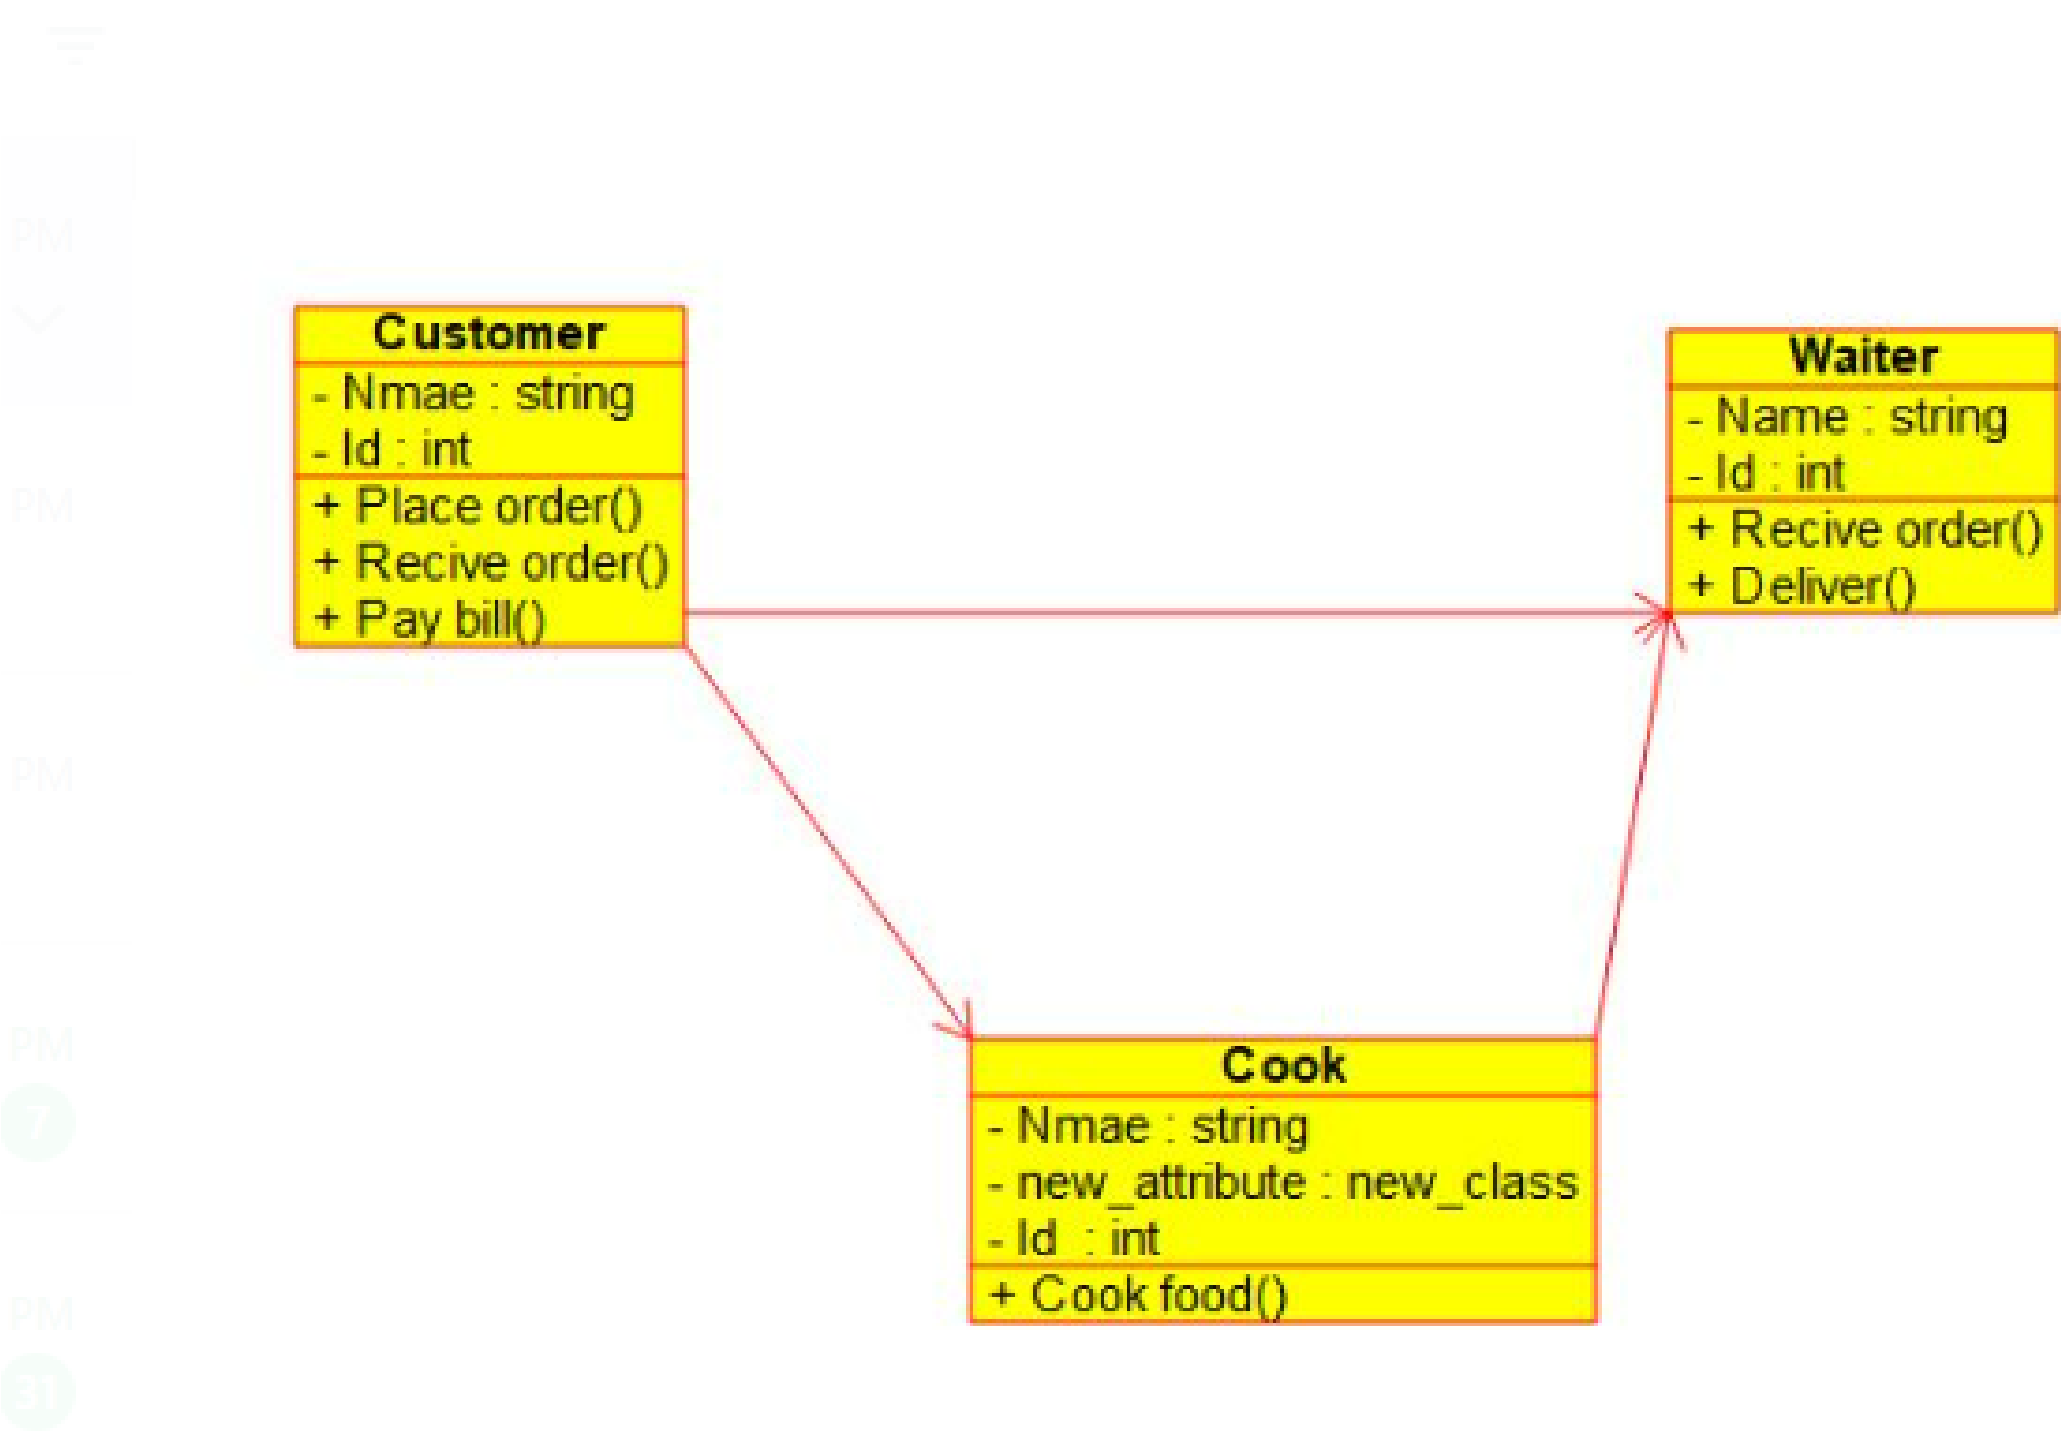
Customer
- Nmae : string
- Id : int
+ Place order()
+ Recive order()
+ Pay bill()

Waiter
- Name : string
- Id : int
+ Recive order()
+ Deliver()

Cook
- Nmae : string
- new_attribute : new_class
- Id : int
+ Cook food()